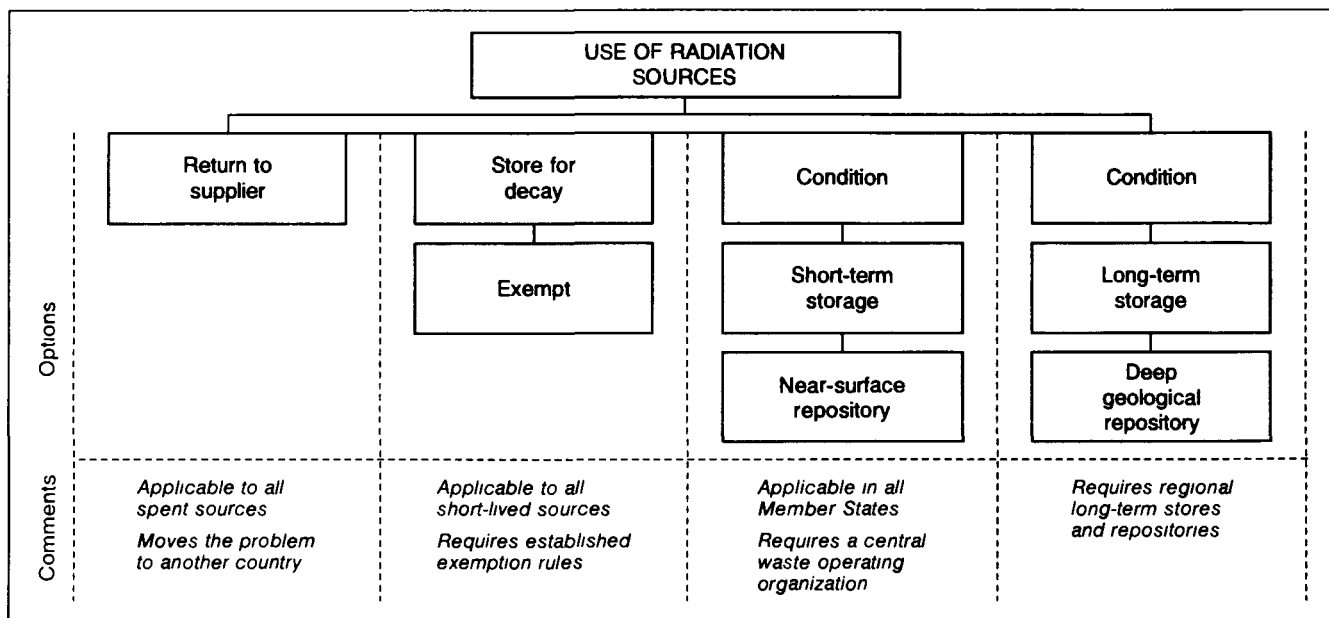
USE OF RADIATION SOURCES

Options

Return to supplier

Store for decay

Exempt

Condition

Short-term storage

Near-surface repository

Condition

Long-term storage

Deep geological repository

Comments

Applicable to all spent sources

Moves the problem to another country

Applicable to all short-lived sources

Requires established exemption rules

Applicable in all Member States

Requires a central waste operating organization

Requires regional long-term stores and repositories